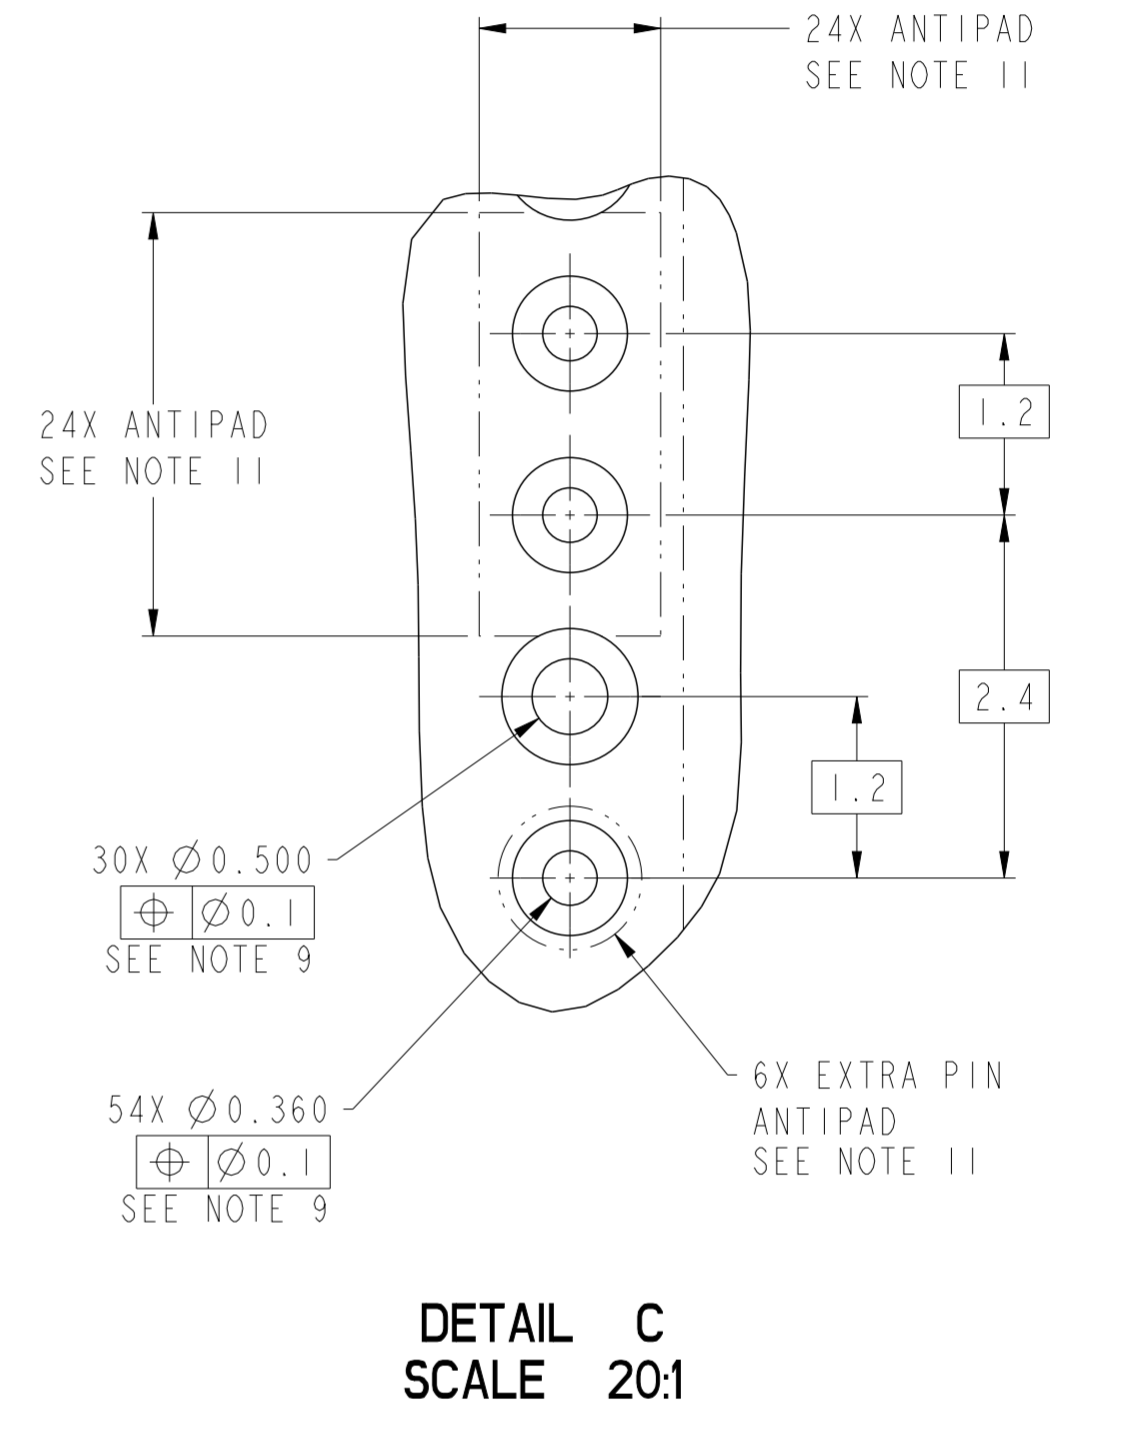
24X ANTIPAD
SEE NOTE 11

24X ANTIPAD
SEE NOTE 11

1.2

2.4

1.2

30X $\varnothing$0.500

| $\oplus$ | $\varnothing$0.1 |
|---|---|

SEE NOTE 9

54X $\varnothing$0.360

| $\oplus$ | $\varnothing$0.1 |
|---|---|

SEE NOTE 9

6X EXTRA PIN
ANTIPAD
SEE NOTE 11

DETAIL C
SCALE 20:1